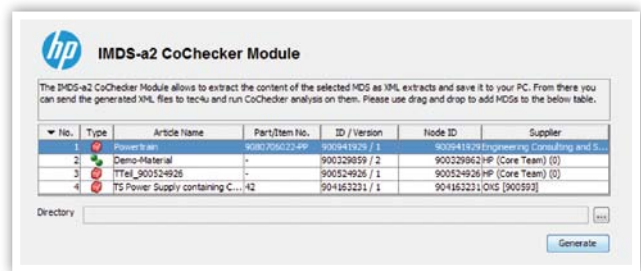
hp

IMDS-a2 CoChecker Module

The IMDS-a2 CoChecker Module allows to extract the content of the selected MDS as XML extracts and save it to your PC. From there you can send the generated XML files to tec4u and run CoChecker analysis on them. Please use drag and drop to add MDSs to the below table.

| ▼ No. | Type | Article Name | Part/Item No. | ID / Version | Node ID | Supplier |
|---|---|---|---|---|---|---|
| 1 | | Powertrain | 9080706022PP | 900941929 / 1 | 900941929 | Engineering Consulting and S... |
| 2 | | Demo-Material | - | 900329859 / 2 | 900329862 | HP (Core Team) (0) |
| 3 | | TTeil_900524926 | - | 900524926 / 1 | 900524926 | HP (Core Team) (0) |
| 4 | | TS Power Supply containing C... | 42 | 904163231 / 1 | 904163231 | OXS [900593] |

Directory ...

Generate